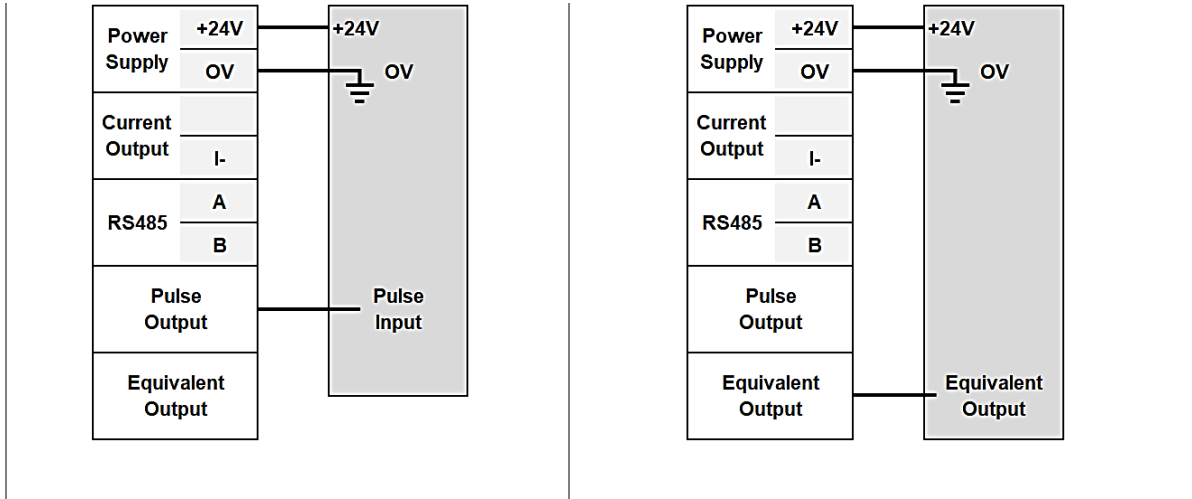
| Power Supply | +24V |
|---|---|
| | OV |
| Current Output | |
| | I- |
| RS485 | A |
| | B |
| Pulse Output | |
| Equivalent Output | |

+24V
OV
Pulse Input

| Power Supply | +24V |
|---|---|
| | OV |
| Current Output | |
| | I- |
| RS485 | A |
| | B |
| Pulse Output | |
| Equivalent Output | |

+24V
OV
Equivalent Output